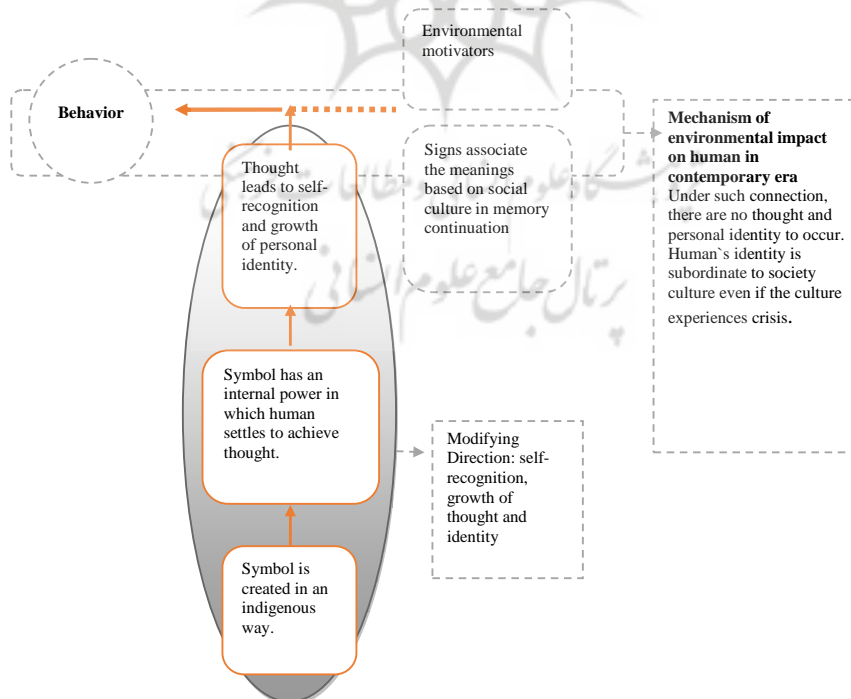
Environmental motivators

Behavior

Thought leads to self-recognition and growth of personal identity.

Signs associate the meanings based on social culture in memory continuation

**Mechanism of environmental impact on human in contemporary era**
Under such connection, there are no thought and personal identity to occur. Human`s identity is subordinate to society culture even if the culture experiences crisis.

Symbol has an internal power in which human settles to achieve thought.

Modifying Direction: self-recognition, growth of thought and identity

Symbol is created in an indigenous way.